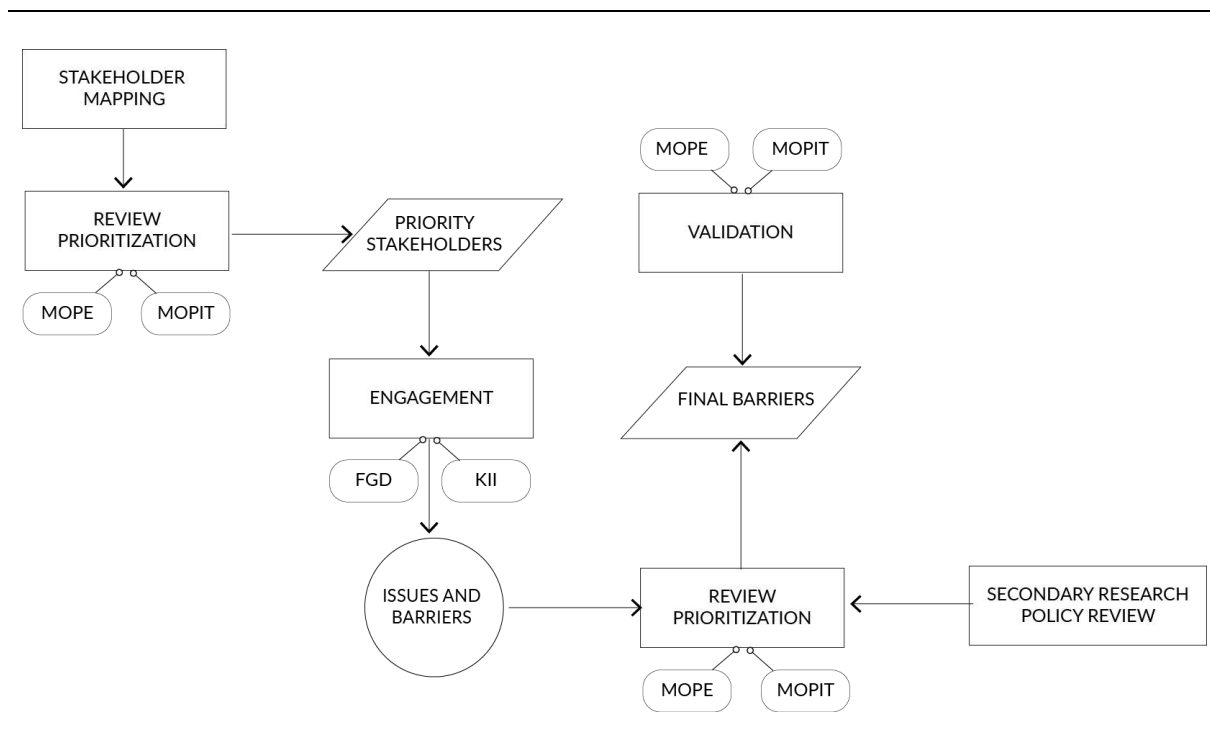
STAKEHOLDER MAPPING

REVIEW PRIORITIZATION

MOPE

MOPIT

PRIORITY STAKEHOLDERS

ENGAGEMENT

FGD

KII

ISSUES AND BARRIERS

MOPE

MOPIT

VALIDATION

FINAL BARRIERS

REVIEW PRIORITIZATION

MOPE

MOPIT

SECONDARY RESEARCH POLICY REVIEW